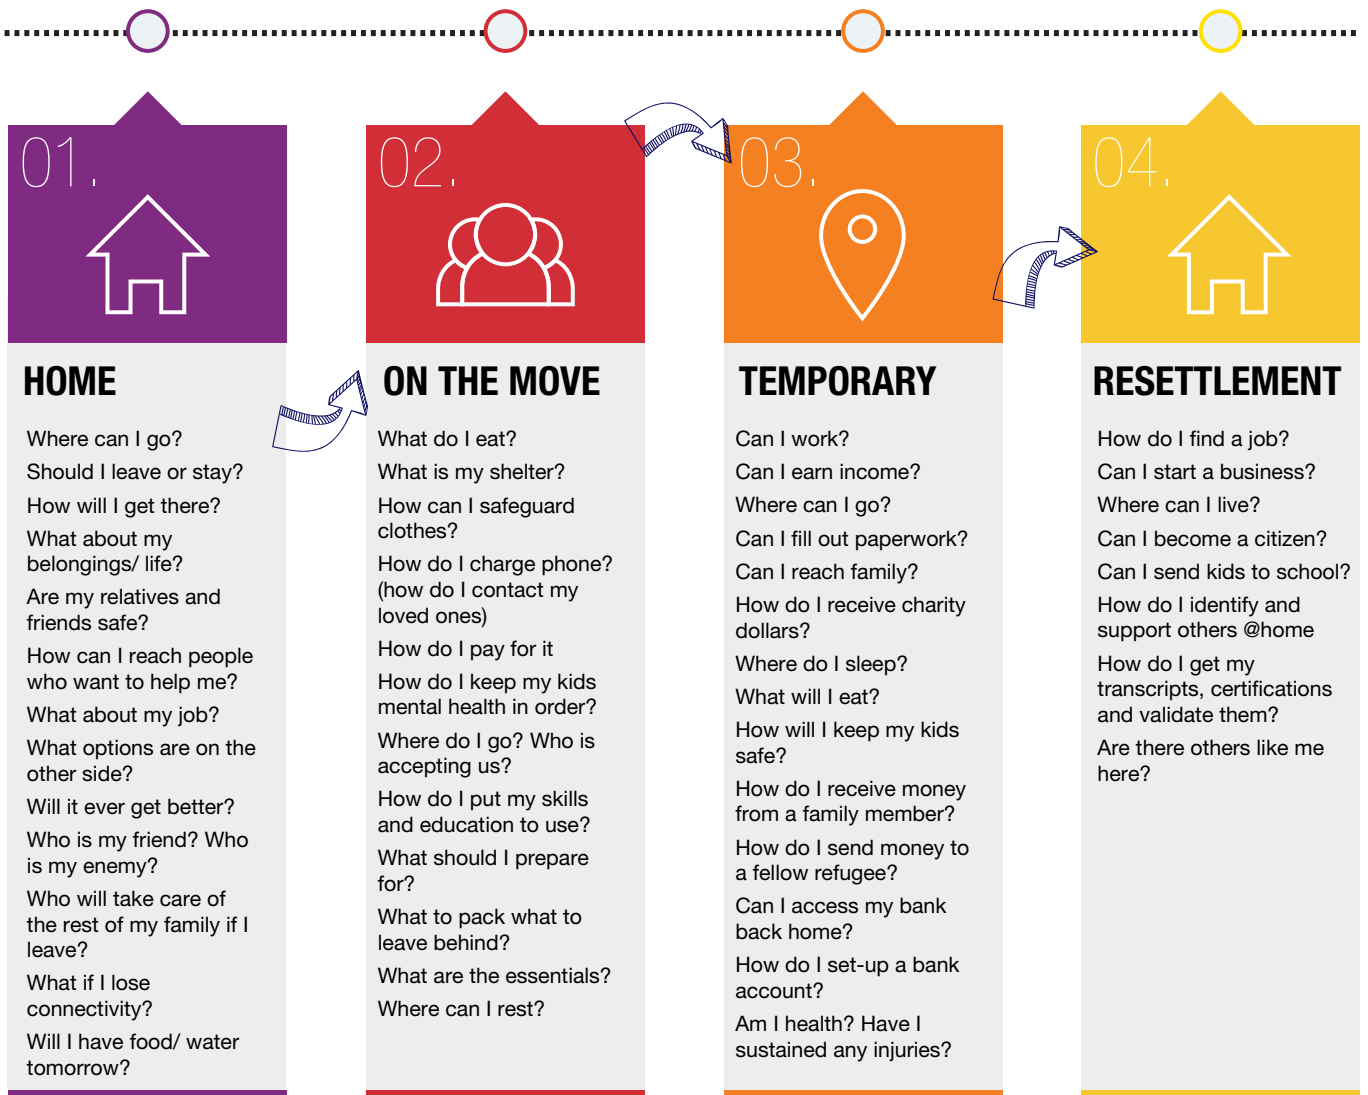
01.

HOME

Where can I go?
Should I leave or stay?
How will I get there?
What about my belongings/ life?
Are my relatives and friends safe?
How can I reach people who want to help me?
What about my job?
What options are on the other side?
Will it ever get better?
Who is my friend? Who is my enemy?
Who will take care of the rest of my family if I leave?
What if I lose connectivity?
Will I have food/ water tomorrow?

02.

ON THE MOVE

What do I eat?
What is my shelter?
How can I safeguard clothes?
How do I charge phone? (how do I contact my loved ones)
How do I pay for it
How do I keep my kids mental health in order?
Where do I go? Who is accepting us?
How do I put my skills and education to use?
What should I prepare for?
What to pack what to leave behind?
What are the essentials?
Where can I rest?

03.

TEMPORARY

Can I work?
Can I earn income?
Where can I go?
Can I fill out paperwork?
Can I reach family?
How do I receive charity dollars?
Where do I sleep?
What will I eat?
How will I keep my kids safe?
How do I receive money from a family member?
How do I send money to a fellow refugee?
Can I access my bank back home?
How do I set-up a bank account?
Am I health? Have I sustained any injuries?

04.

RESETTLEMENT

How do I find a job?
Can I start a business?
Where can I live?
Can I become a citizen?
Can I send kids to school?
How do I identify and support others @home
How do I get my transcripts, certifications and validate them?
Are there others like me here?